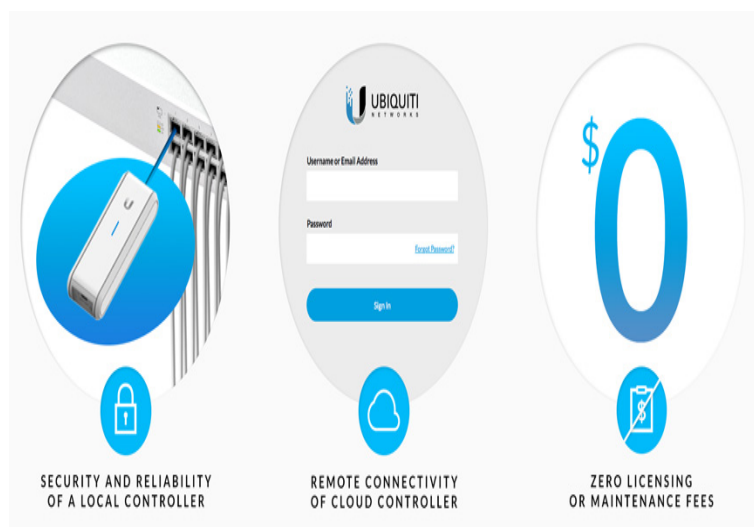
UBIQUITI
NETWORKS

Username or Email Address

Password

Forgot Password?

Sign In

$0

SECURITY AND RELIABILITY OF A LOCAL CONTROLLER

REMOTE CONNECTIVITY OF CLOUD CONTROLLER

ZERO LICENSING OR MAINTENANCE FEES